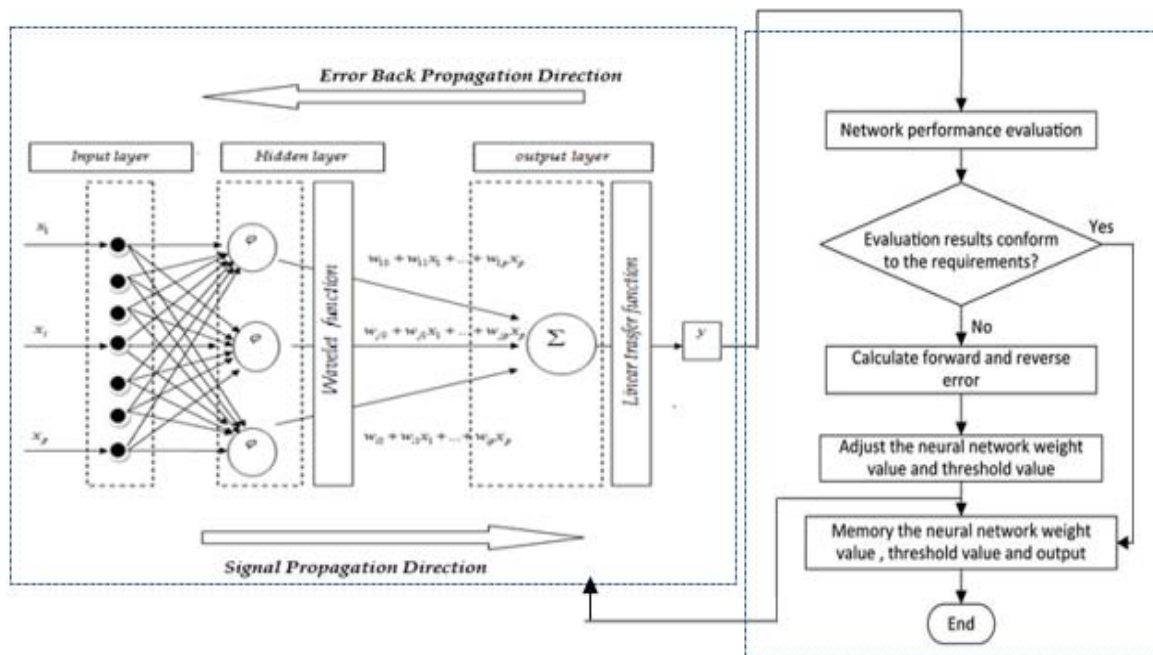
Error Back Propagation Direction

Input layer

Hidden layer

output layer

$x_1$

$x_i$

$x_p$

$\varphi$

$\varphi$

$\varphi$

Wavelet function

$w_{10} + w_{11}x_1 + \ldots + w_{1p}x_p$

$w_{i0} + w_{i1}x_1 + \ldots + w_{ip}x_p$

$w_{i0} + w_{i1}x_1 + \ldots + w_{ip}x_p$

$\Sigma$

Linear trasfer function

$y$

Signal Propagation Direction

Network performance evaluation

Evaluation results conform to the requirements?

Yes

No

Calculate forward and reverse error

Adjust the neural network weight value and threshold value

Memory the neural network weight value , threshold value and output

End